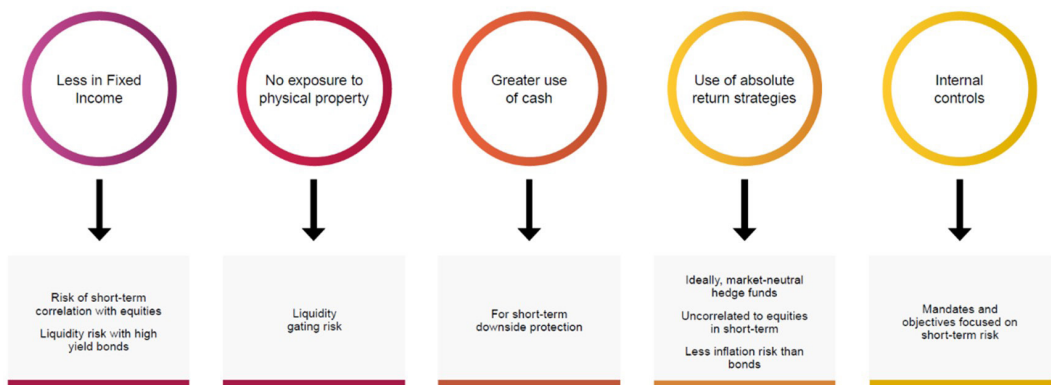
Less in Fixed Income

No exposure to physical property

Greater use of cash

Use of absolute return strategies

Internal controls

Risk of short-term correlation with equities

Liquidity risk with high yield bonds

Liquidity gating risk

For short-term downside protection

Ideally, market-neutral hedge funds

Uncorrelated to equities in short-term

Less inflation risk than bonds

Mandates and objectives focused on short-term risk